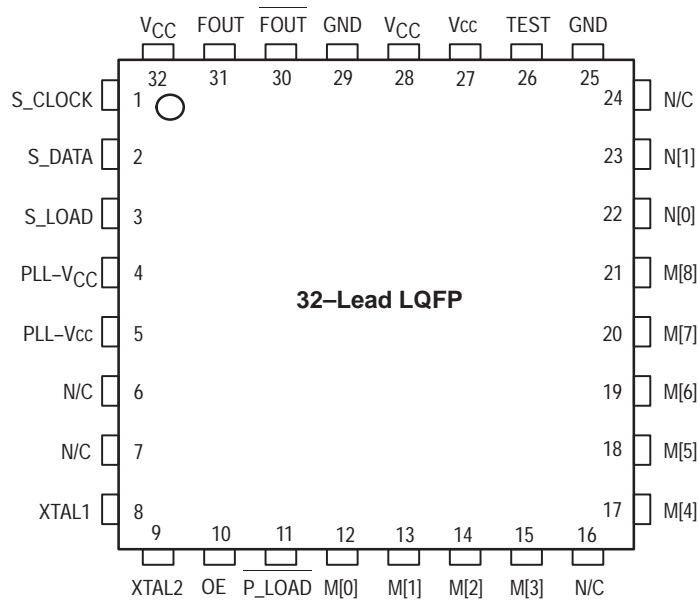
$V_{CC}$ FOUT $\overline{FOUT}$ GND $V_{CC}$ Vcc TEST GND

32 31 30 29 28 27 26 25

S_CLOCK 1
S_DATA 2
S_LOAD 3
PLL–$V_{CC}$ 4
PLL–Vcc 5
N/C 6
N/C 7
XTAL1 8

24 N/C
23 N[1]
22 N[0]
21 M[8]
20 M[7]
19 M[6]
18 M[5]
17 M[4]

32–Lead LQFP

9 10 11 12 13 14 15 16

XTAL2 OE $\overline{P\_LOAD}$ M[0] M[1] M[2] M[3] N/C